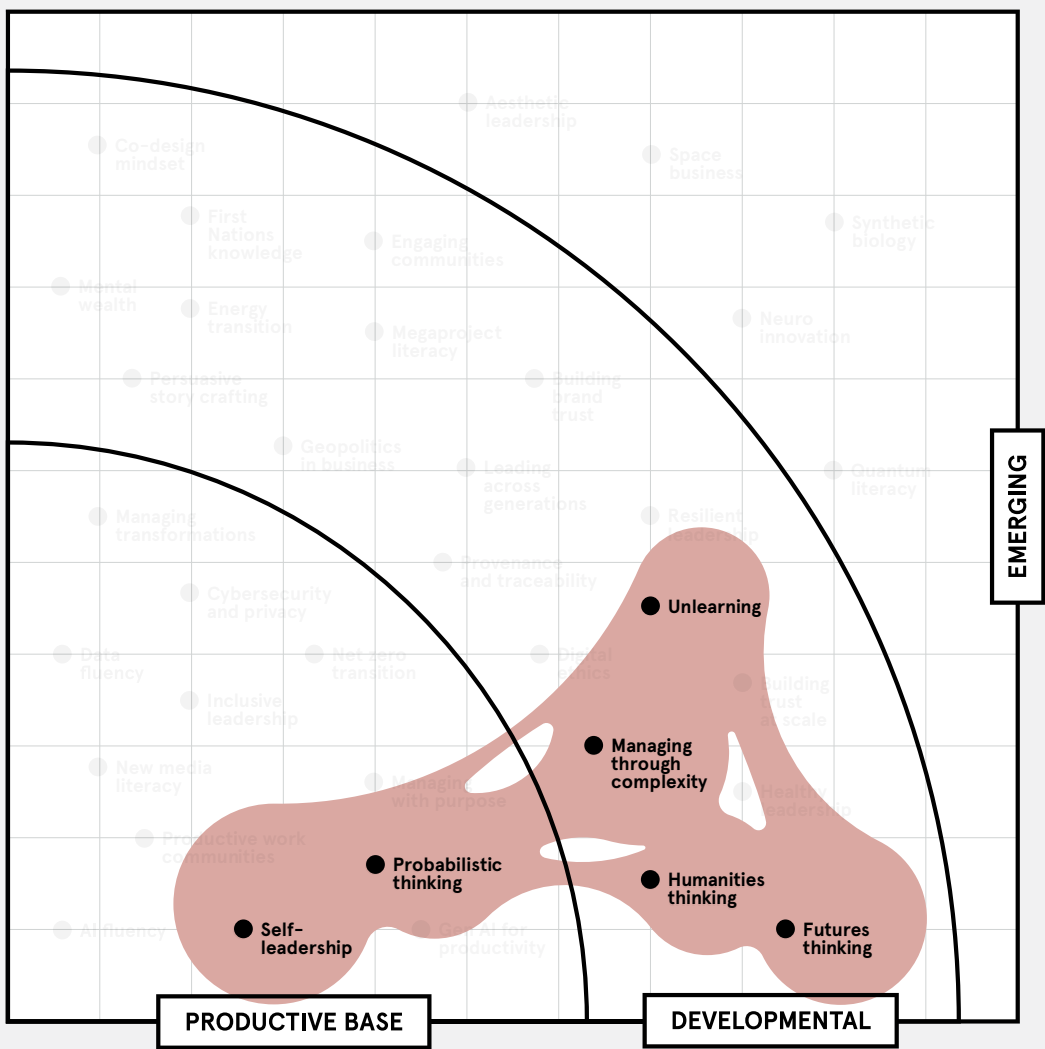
Aesthetic leadership

Co-design mindset

Space business

First Nations knowledge

Engaging communities

Synthetic biology

Mental wealth

Energy transition

Megaproject literacy

Neuro innovation

Persuasive story crafting

Building brand trust

Geopolitics in business

Leading across generations

Quantum literacy

Managing transformations

Resilient leadership

Provenance and traceability

Cybersecurity and privacy

Unlearning

Data fluency

Net zero transition

Digital ethics

Building trust at scale

Inclusive leadership

Managing through complexity

New media literacy

Managing with purpose

Healthy leadership

Productive work communities

Probabilistic thinking

Humanities thinking

AI fluency

Self-leadership

Gen AI for productivity

Futures thinking

EMERGING

PRODUCTIVE BASE

DEVELOPMENTAL